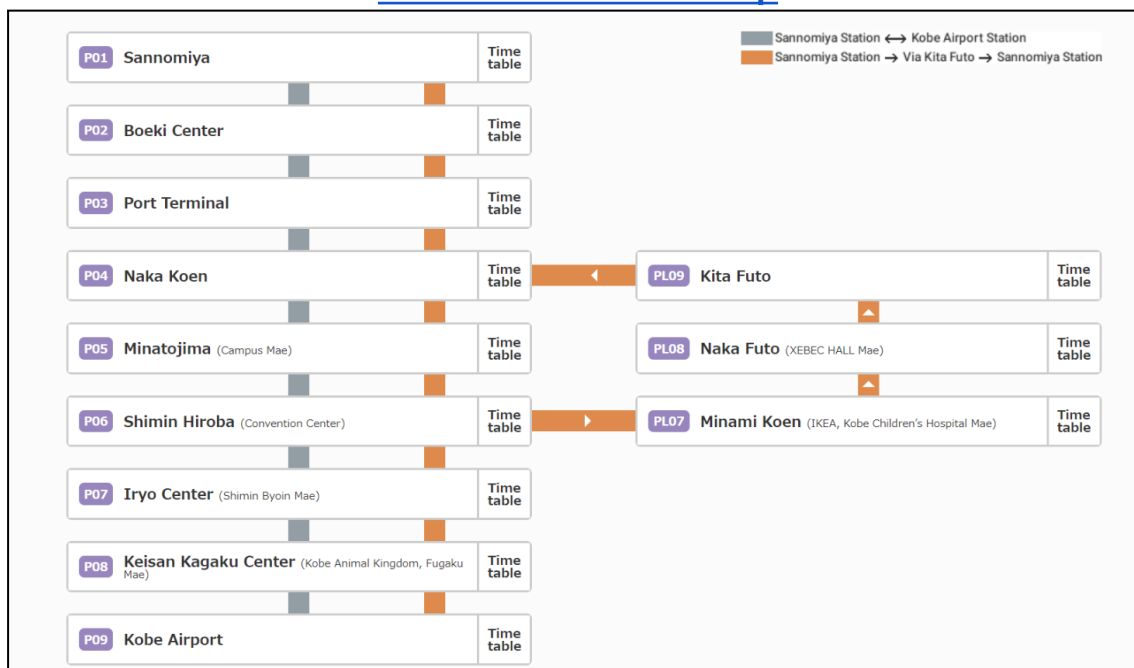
Sannomiya Station ⟷ Kobe Airport Station
Sannomiya Station → Via Kita Futo → Sannomiya Station

P01 Sannomiya
Time table

P02 Boeki Center
Time table

P03 Port Terminal
Time table

P04 Naka Koen
Time table

P05 Minatojima (Campus Mae)
Time table

P06 Shimin Hiroba (Convention Center)
Time table

P07 Iryo Center (Shimin Byoin Mae)
Time table

P08 Keisan Kagaku Center (Kobe Animal Kingdom, Fugaku Mae)
Time table

P09 Kobe Airport
Time table

PL09 Kita Futo
Time table

PL08 Naka Futo (XEBEC HALL Mae)
Time table

PL07 Minami Koen (IKEA, Kobe Children's Hospital Mae)
Time table